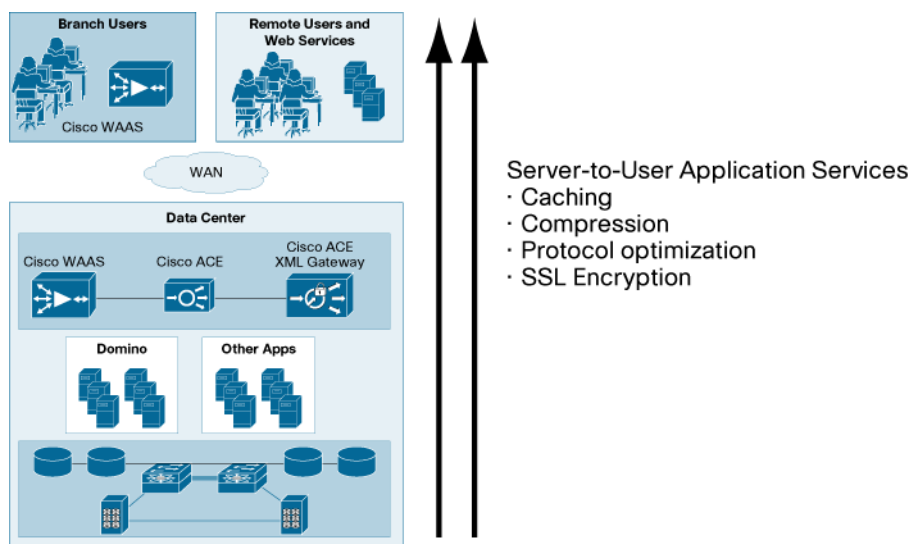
Branch Users

Cisco WAAS

Remote Users and Web Services

WAN

Data Center

Cisco WAAS

Cisco ACE

Cisco ACE XML Gateway

Domino

Other Apps

Server-to-User Application Services
· Caching
· Compression
· Protocol optimization
· SSL Encryption